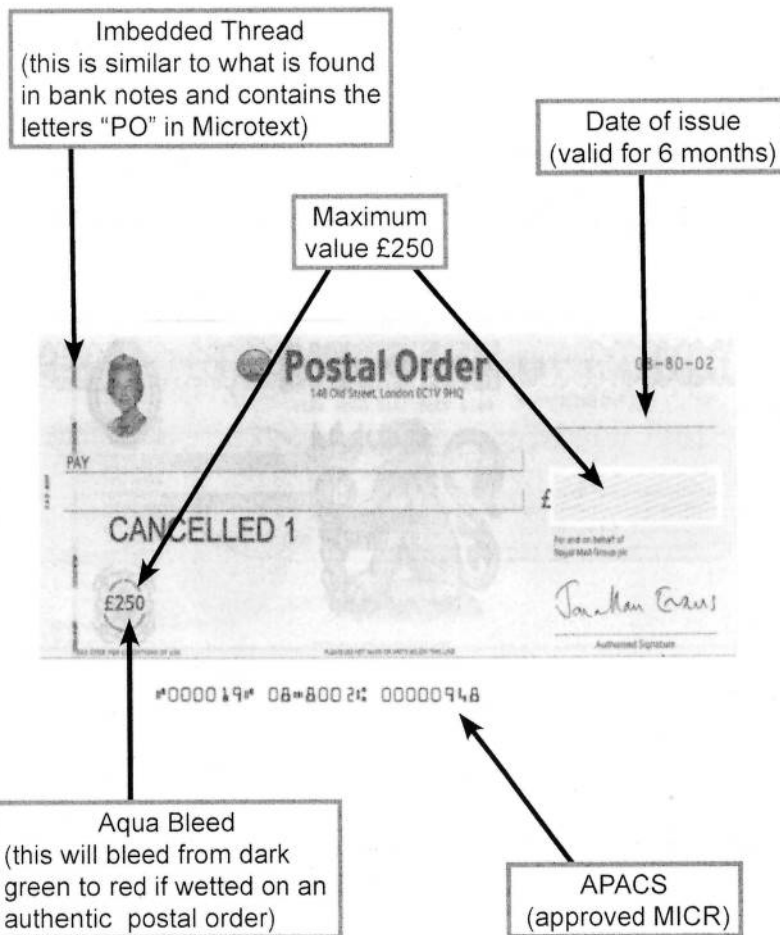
Imbedded Thread
(this is similar to what is found in bank notes and contains the letters "PO" in Microtext)

Date of issue
(valid for 6 months)

Maximum value £250

Postal Order
148 Old Street, London EC1V 9HQ

08-80-02

PAY

£

CANCELLED 1

For and on behalf of Royal Mail Group plc

£250

Jonathan Evans

Authorised Signature

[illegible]

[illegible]

⑈000019⑈ 08⑉800 2⑆ 00000948

Aqua Bleed
(this will bleed from dark green to red if wetted on an authentic postal order)

APACS
(approved MICR)